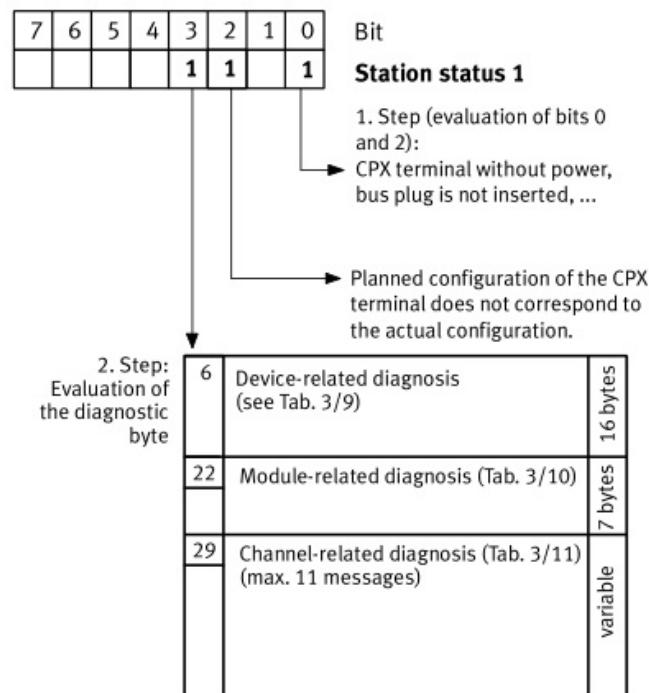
| 7 | 6 | 5 | 4 | 3 | 2 | 1 | 0 |
|---|---|---|---|---|---|---|---|
|  |  |  |  | 1 | 1 |  | 1 |

Bit

**Station status 1**

1. Step (evaluation of bits 0 and 2):
CPX terminal without power, bus plug is not inserted, ...

Planned configuration of the CPX terminal does not correspond to the actual configuration.

2. Step: Evaluation of the diagnostic byte

| 6 | Device-related diagnosis (see Tab. 3/9) | 16 bytes |
|---|---|---|
| 22 | Module-related diagnosis (Tab. 3/10) | 7 bytes |
| 29 | Channel-related diagnosis (Tab. 3/11) (max. 11 messages) | variable |